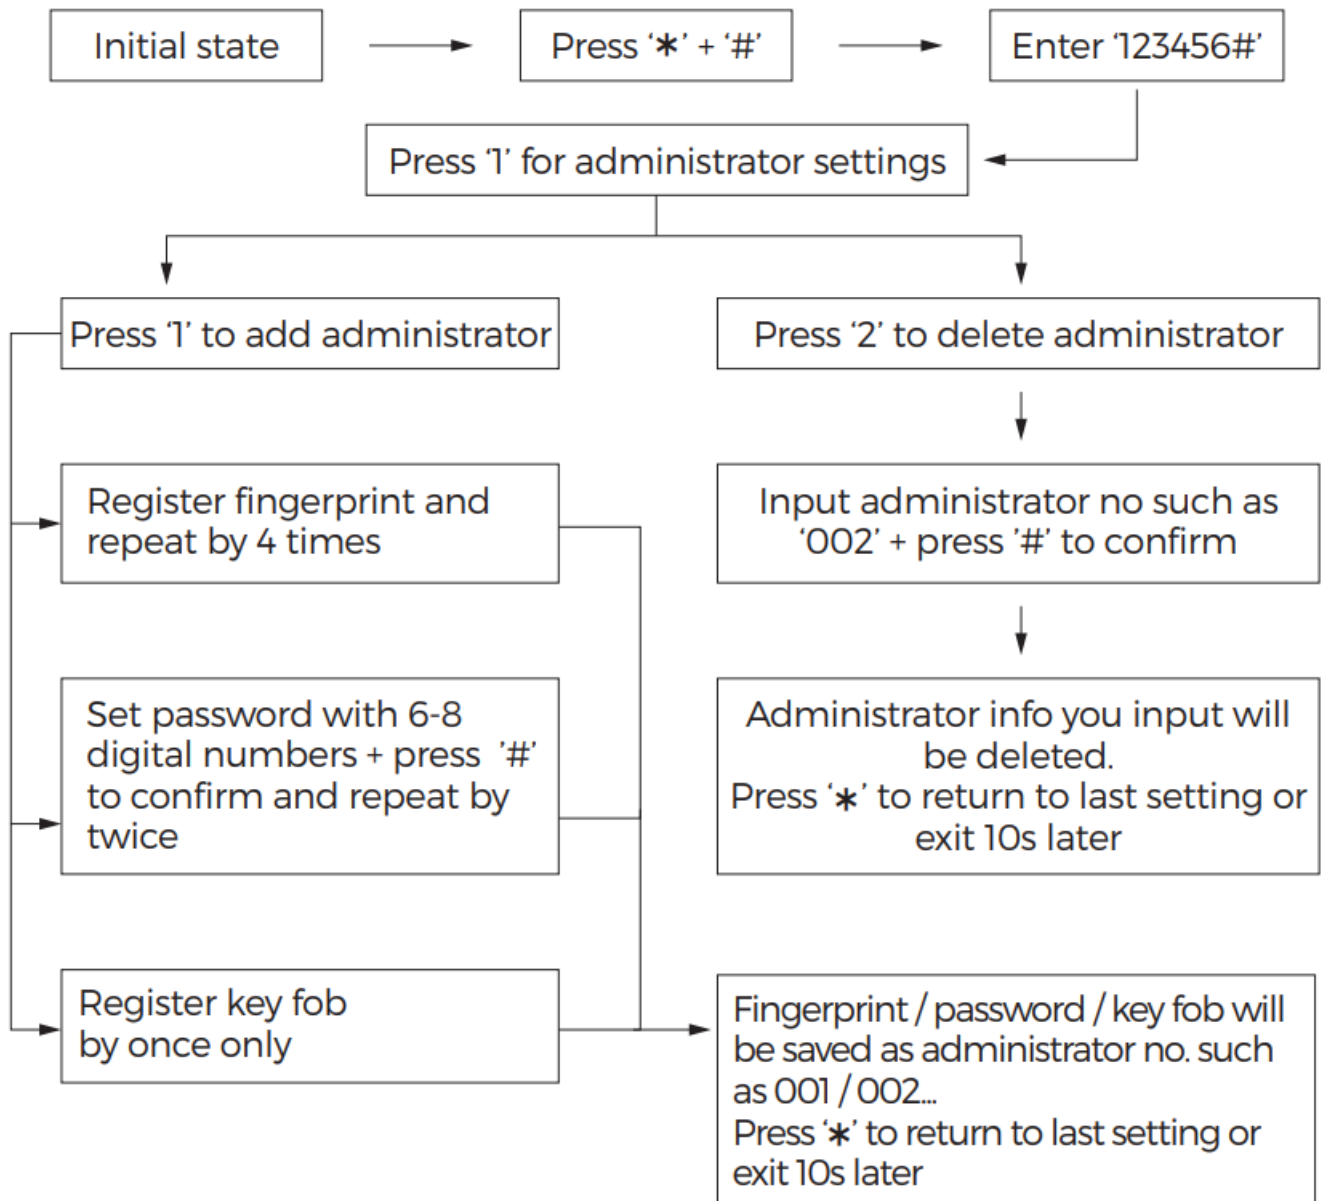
Initial state

Press '∗' + '#'

Enter '123456#'

Press '1' for administrator settings

Press '1' to add administrator

Press '2' to delete administrator

Register fingerprint and repeat by 4 times

Input administrator no such as '002' + press '#' to confirm

Set password with 6-8 digital numbers + press '#' to confirm and repeat by twice

Administrator info you input will be deleted.
Press '∗' to return to last setting or exit 10s later

Register key fob by once only

Fingerprint / password / key fob will be saved as administrator no. such as 001 / 002...
Press '∗' to return to last setting or exit 10s later